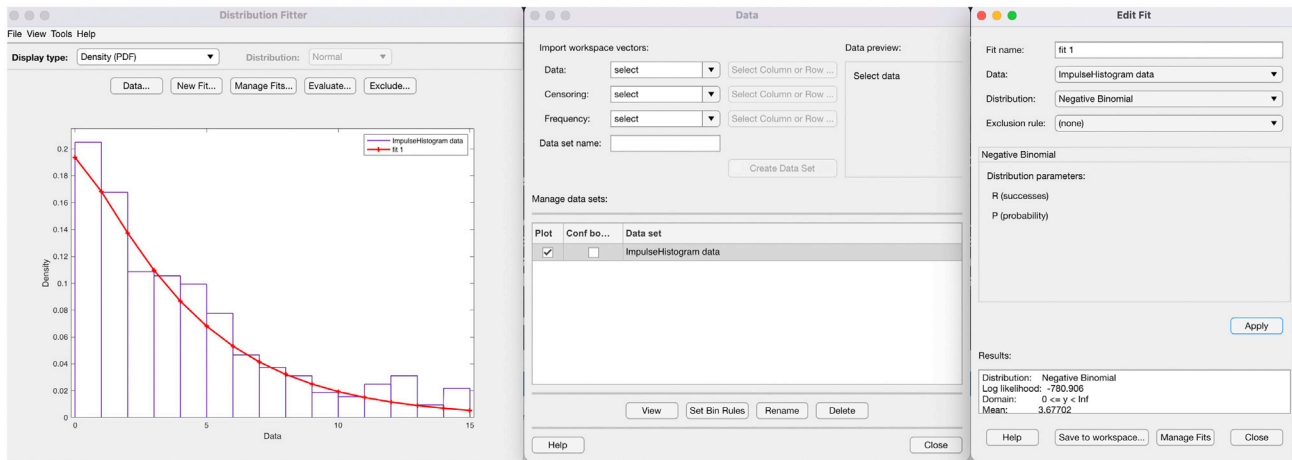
Distribution Fitter

File View Tools Help

Display type: Density (PDF)
Distribution: Normal

Data... New Fit... Manage Fits... Evaluate... Exclude...

ImpulseHistogram data
fit 1

0.2
0.18
0.16
0.14
0.12
0.1
0.08
0.06
0.04
0.02
0

Density

0 5 10 15

Data

Data

Import workspace vectors:

Data: select
Censoring: select
Frequency: select
Select Column or Row ...
Select Column or Row ...
Select Column or Row ...
Data set name:

Data preview:
Select data

Create Data Set

Manage data sets:

| Plot | Conf bo... | Data set |
|---|---|---|
| ✓ | | ImpulseHistogram data |

View Set Bin Rules Rename Delete

Help Close

Edit Fit

Fit name: fit 1
Data: ImpulseHistogram data
Distribution: Negative Binomial
Exclusion rule: (none)

Negative Binomial

Distribution parameters:
R (successes)
P (probability)

Apply

Results:

Distribution: Negative Binomial
Log likelihood: -780.906
Domain: 0 <= y < Inf
Mean: 3.67702

Help Save to workspace... Manage Fits Close